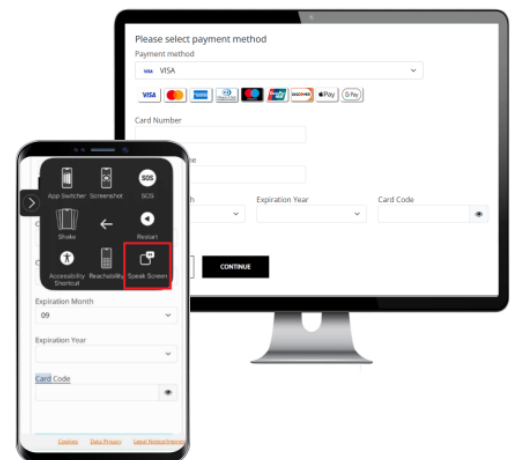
Please select payment method
Payment method
VISA VISA

VISA Pay G Pay

Card Number

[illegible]e

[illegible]h
Expiration Year
Card Code

CONTINUE

App Switcher
Screenshot
SOS
SOS
Shake
Restart
Accessibility Shortcut
Reachability
Speak Screen

Expiration Month
09

Expiration Year

Card Code

Cookies
Data Privacy
Legal Notice/Imprint